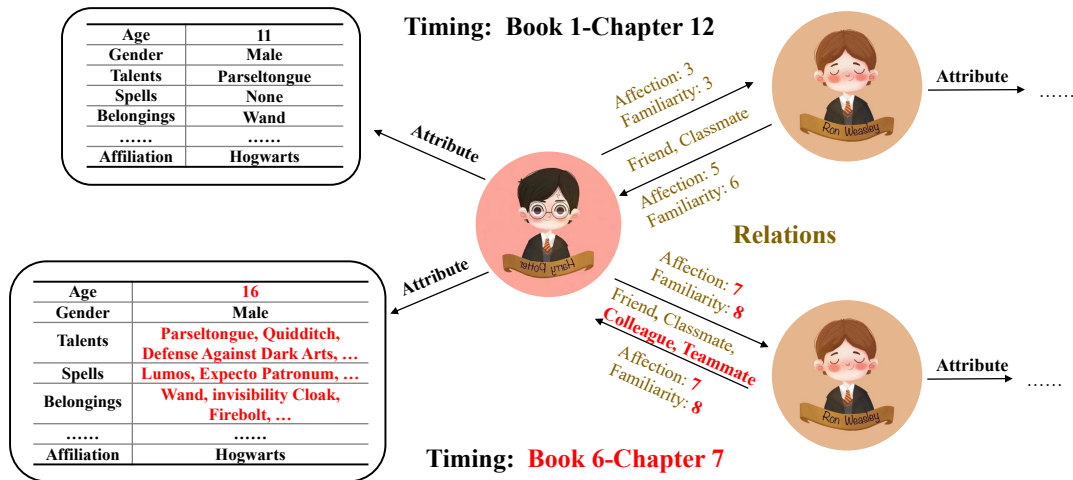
Timing: Book 1-Chapter 12

| Age | 11 |
|---|---|
| Gender | Male |
| Talents | Parseltongue |
| Spells | None |
| Belongings | Wand |
| …… | …… |
| Affiliation | Hogwarts |

Attribute

Affection: 3
Familiarity: 3

Friend, Classmate

Affection: 5
Familiarity: 6

Ron Weasley

Attribute
……

Harry Potter

Relations

Attribute

| Age | 16 |
|---|---|
| Gender | Male |
| Talents | Parseltongue, Quidditch, Defense Against Dark Arts, … |
| Spells | Lumos, Expecto Patronum, … |
| Belongings | Wand, invisibility Cloak, Firebolt, … |
| …… | …… |
| Affiliation | Hogwarts |

Affection: 7
Familiarity: 8

Friend, Classmate,
Colleague, Teammate

Affection: 7
Familiarity: 8

Ron Weasley

Attribute
……

Timing: Book 6-Chapter 7